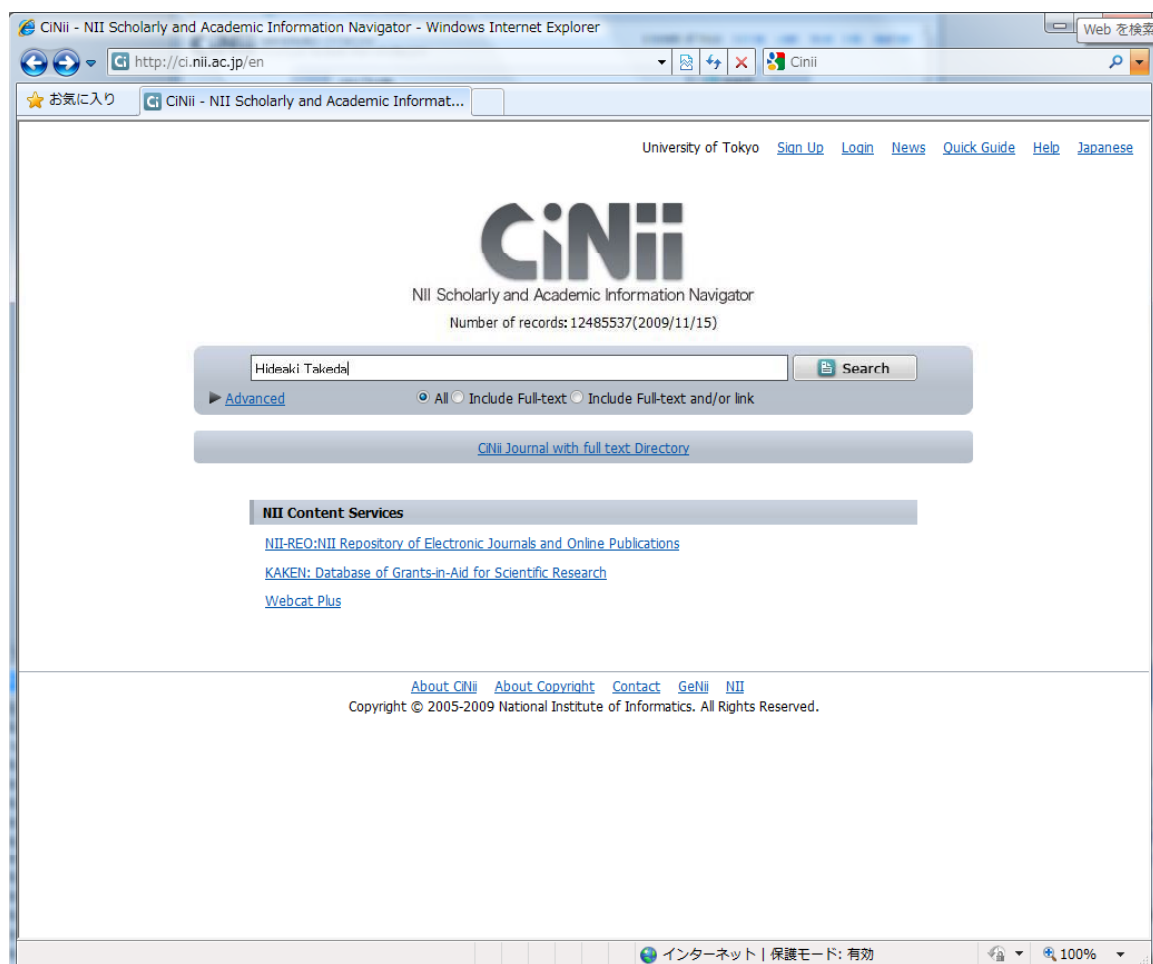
CiNii - NII Scholarly and Academic Information Navigator - Windows Internet Explorer

Web を検索

http://ci.nii.ac.jp/en

Cinii

お気に入り

CiNii - NII Scholarly and Academic Informat...

University of Tokyo Sign Up Login News Quick Guide Help Japanese

CiNii

NII Scholarly and Academic Information Navigator

Number of records: 12485537(2009/11/15)

Hideaki Takeda

Search

Advanced

All Include Full-text Include Full-text and/or link

CiNii Journal with full text Directory

NII Content Services

NII-REO:NII Repository of Electronic Journals and Online Publications

KAKEN: Database of Grants-in-Aid for Scientific Research

Webcat Plus

About CiNii About Copyright Contact GeNii NII

Copyright © 2005-2009 National Institute of Informatics. All Rights Reserved.

インターネット | 保護モード: 有効

100%